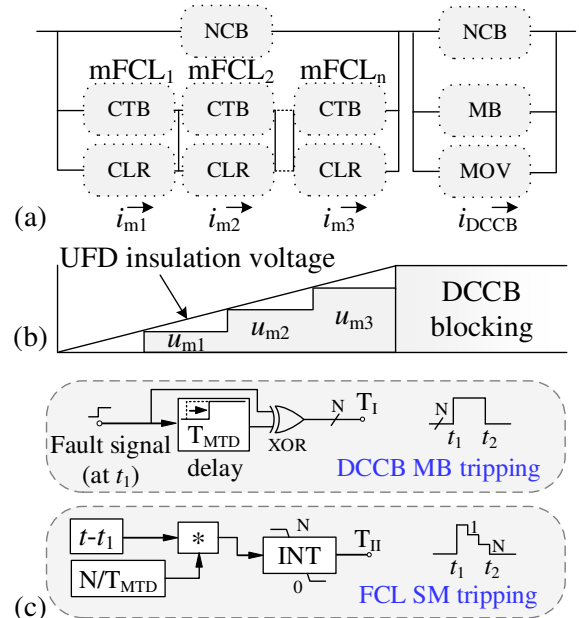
NCB

mFCL$_1$ mFCL$_2$ mFCL$_n$

CTB CTB CTB

CLR CLR CLR

NCB

MB

MOV

(a) $\overrightarrow{i_{m1}}$ $\overrightarrow{i_{m2}}$ $\overrightarrow{i_{m3}}$ $\overrightarrow{i_{DCCB}}$

UFD insulation voltage

DCCB blocking

(b) $u_{m1}$ $u_{m2}$ $u_{m3}$

Fault signal (at $t_1$)

T$_{MTD}$ delay

XOR

N

T$_I$

N

$t_1$ $t_2$

DCCB MB tripping

$t$-$t_1$

*

N/T$_{MTD}$

N

INT

0

T$_{II}$

1

N

$t_1$ $t_2$

(c)

FCL SM tripping